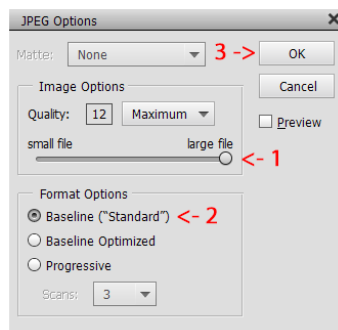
JPEG Options

Matte: None

3 ->

OK

Cancel

Preview

Image Options

Quality: 12 Maximum

small file large file

<- 1

Format Options

Baseline ("Standard") <- 2

Baseline Optimized

Progressive

Scans: 3